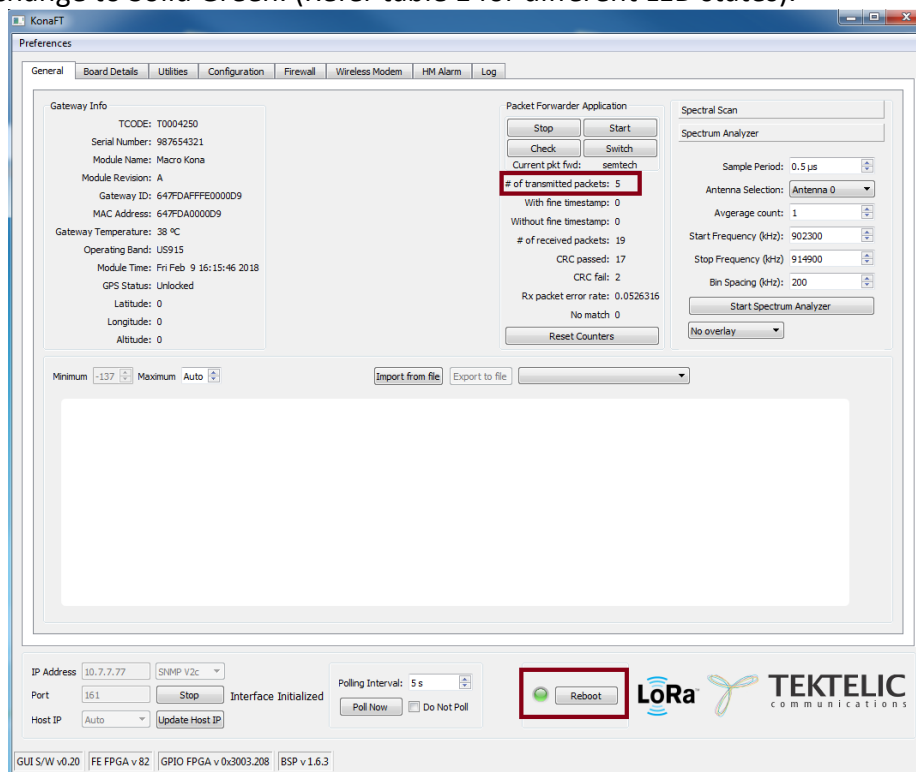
change to solid Green. (Refer table 1 for different LED states).

KonaFT

Preferences

General | Board Details | Utilities | Configuration | Firewall | Wireless Modem | HM Alarm | Log

Gateway Info

TCODE: T0004250
Serial Number: 987654321
Module Name: Macro Kona
Module Revision: A
Gateway ID: 647FDAFFFE0000D9
MAC Address: 647FDA0000D9
Gateway Temperature: 38 ºC
Operating Band: US915
Module Time: Fri Feb 9 16:15:46 2018
GPS Status: Unlocked
Latitude: 0
Longitude: 0
Altitude: 0

Packet Forwarder Application

Stop | Start
Check | Switch
Current pkt fwd: semtech
# of transmitted packets: 5
With fine timestamp: 0
Without fine timestamp: 0
# of received packets: 19
CRC passed: 17
CRC fail: 2
Rx packet error rate: 0.0526316
No match 0
Reset Counters

Spectral Scan
Spectrum Analyzer

Sample Period: 0.5 μs
Antenna Selection: Antenna 0
Avgerage count: 1
Start Frequency (kHz): 902300
Stop Frequency (kHz) 914900
Bin Spacing (kHz): 200
Start Spectrum Analyzer
No overlay

Minimum -137 Maximum Auto
Import from file | Export to file

IP Address 10.7.7.77 | SNMP V2c
Port 161 | Stop | Interface Initialized
Host IP Auto | Update Host IP

Polling Interval: 5 s
Poll Now | Do Not Poll

Reboot

LoRa

TEKTELIC
communications

GUI S/W v0.20 | FE FPGA v 82 | GPIO FPGA v 0x3003.208 | BSP v 1.6.3